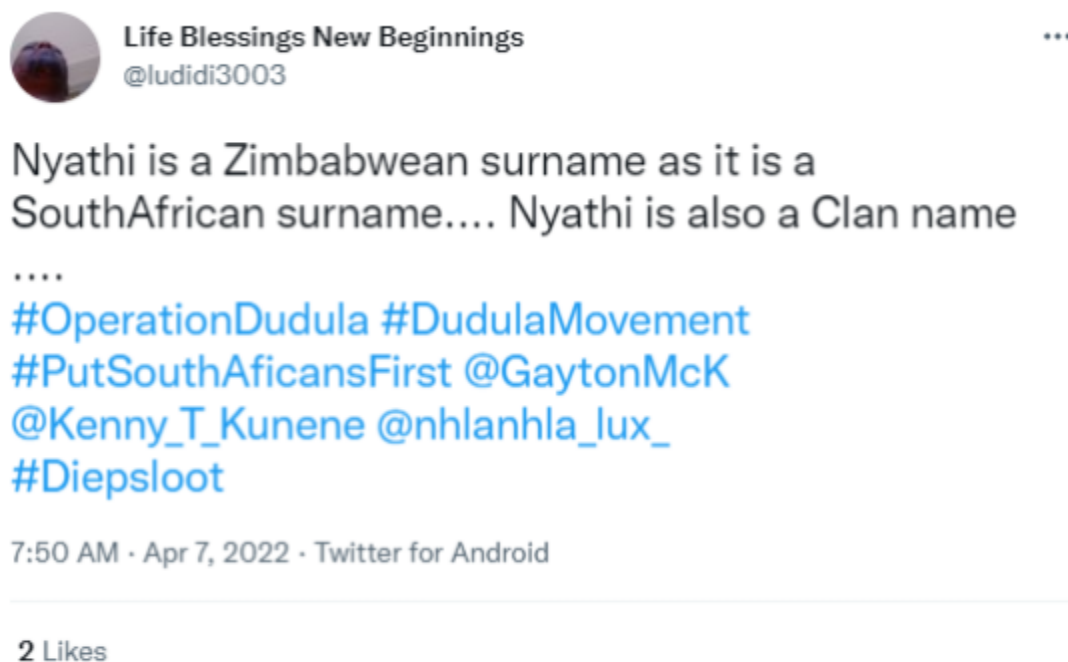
Life Blessings New Beginnings
@ludidi3003

Nyathi is a Zimbabwean surname as it is a SouthAfrican surname.... Nyathi is also a Clan name ....
#OperationDudula #DudulaMovement #PutSouthAficansFirst @GaytonMcK @Kenny_T_Kunene @nhlanhla_lux_ #Diepsloot

7:50 AM · Apr 7, 2022 · Twitter for Android

2 Likes